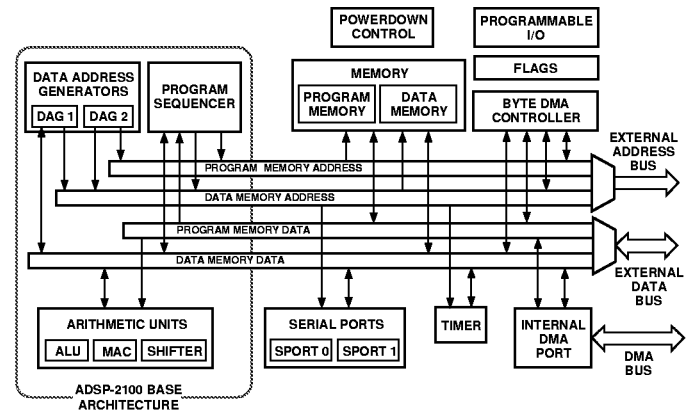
POWERDOWN CONTROL

PROGRAMMABLE I/O

FLAGS

DATA ADDRESS GENERATORS

DAG 1

DAG 2

PROGRAM SEQUENCER

MEMORY

PROGRAM MEMORY

DATA MEMORY

BYTE DMA CONTROLLER

EXTERNAL ADDRESS BUS

PROGRAM MEMORY ADDRESS

DATA MEMORY ADDRESS

PROGRAM MEMORY DATA

DATA MEMORY DATA

EXTERNAL DATA BUS

ARITHMETIC UNITS

ALU

MAC

SHIFTER

SERIAL PORTS

SPORT 0

SPORT 1

TIMER

INTERNAL DMA PORT

DMA BUS

ADSP-2100 BASE ARCHITECTURE